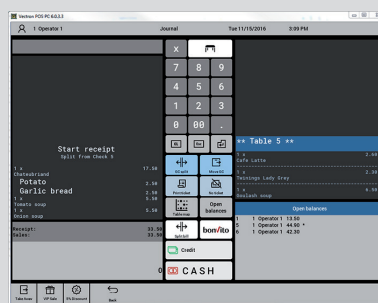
Vectron POS PC 8.0.3.3

1 Operator 1

Journal

Tue 11/15/2016

3:09 PM

Start receipt
Split from Check 5

| | |
|---|---|
| 1 x Chateubriand | 17.50 |
| Potato | 2.50 |
| Garlic bread | 2.50 |
| 1 x Tomato soup | 5.50 |
| 1 x Onion soup | 5.50 |

| | |
|---|---|
| Receipt: | 33.50 |
| Sales: | 33.50 |

0

x
7 8 9
4 5 6
1 2 3
0 00 .

All split
Move All
Price/Qty
No ticket
Table mov
Open balances
Split bill
bonito
Credit
CASH

** Table 5 **

| | |
|---|---|
| 1 x Cafe Latte | 2.60 |
| 1 x Twinings Lady Grey | 2.30 |
| 1 x Goulash soup | 6.50 |

Open balances

| | | | |
|---|---|---|---|
| 1 | 1 | Operator 1 | 13.50 |
| 5 | 1 | Operator 1 | 44.60 * |
| 6 | 1 | Operator 1 | 42.30 |

Table trans
VIP Sale
5% Discount
Back